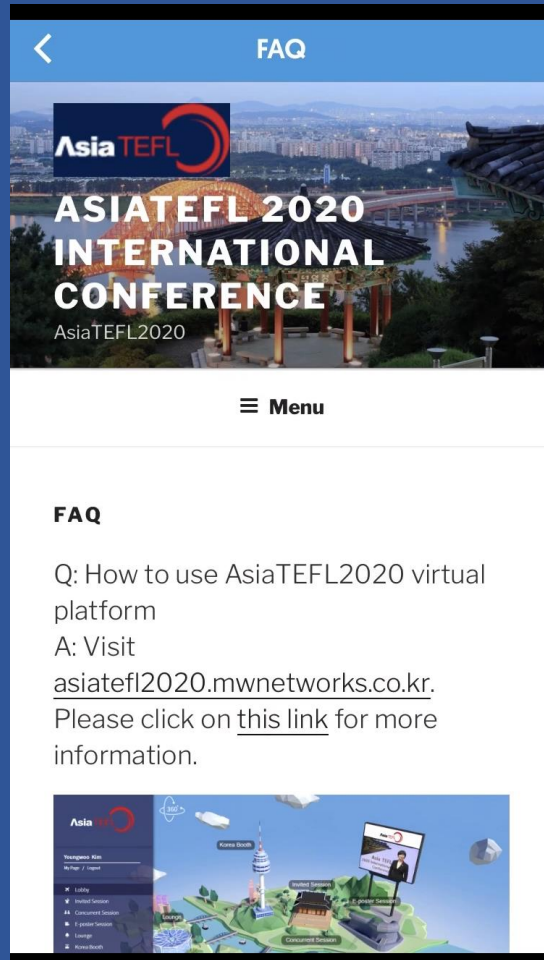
FAQ

Asia TEFL

ASIATEFL 2020 INTERNATIONAL CONFERENCE

AsiaTEFL2020

≡ Menu

FAQ

Q: How to use AsiaTEFL2020 virtual platform
A: Visit asiatefl2020.mwnetworks.co.kr. Please click on this link for more information.

Asia TEFL

Youngwoo Kim

My Page / Logout

Lobby
Invited Session
Concurrent Session
E-poster Session
Lounge
Korea Booth

360°

Korea Booth

Invited Session

E-poster Session

Lounge

Concurrent Session